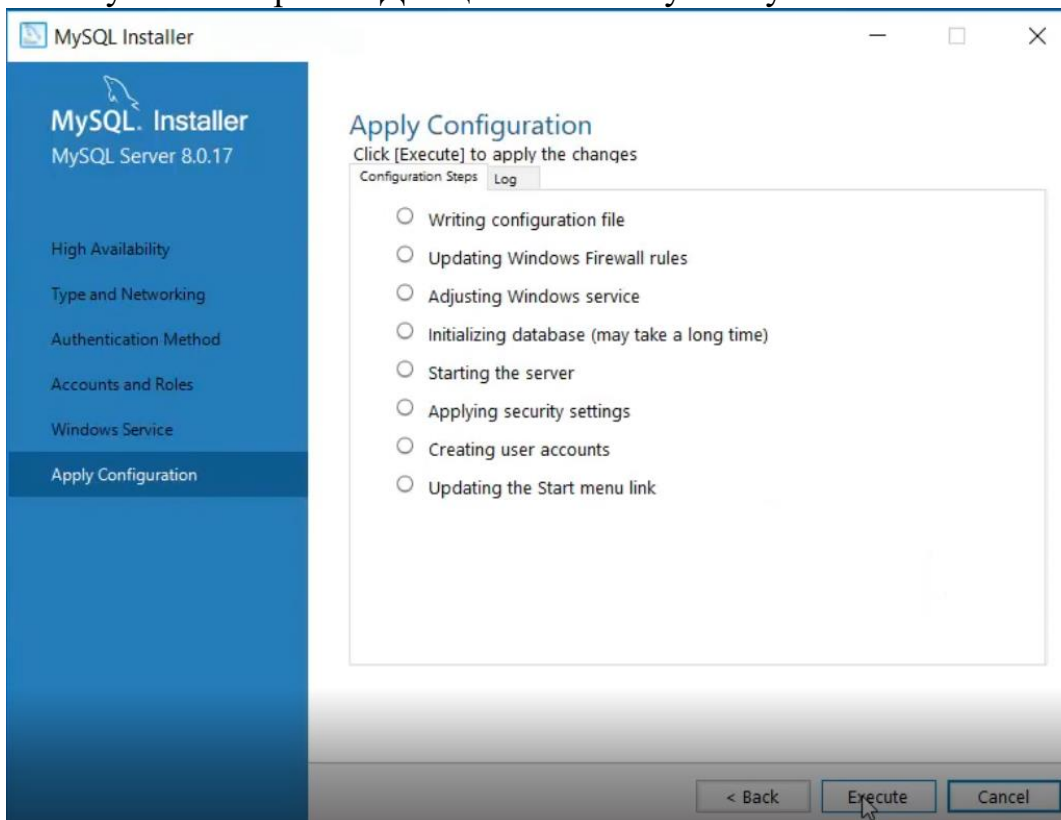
MySQL Installer

MySQL. Installer
MySQL Server 8.0.17

High Availability
Type and Networking
Authentication Method
Accounts and Roles
Windows Service
Apply Configuration

Apply Configuration
Click [Execute] to apply the changes

Configuration Steps | Log

Writing configuration file
Updating Windows Firewall rules
Adjusting Windows service
Initializing database (may take a long time)
Starting the server
Applying security settings
Creating user accounts
Updating the Start menu link

< Back | Execute | Cancel